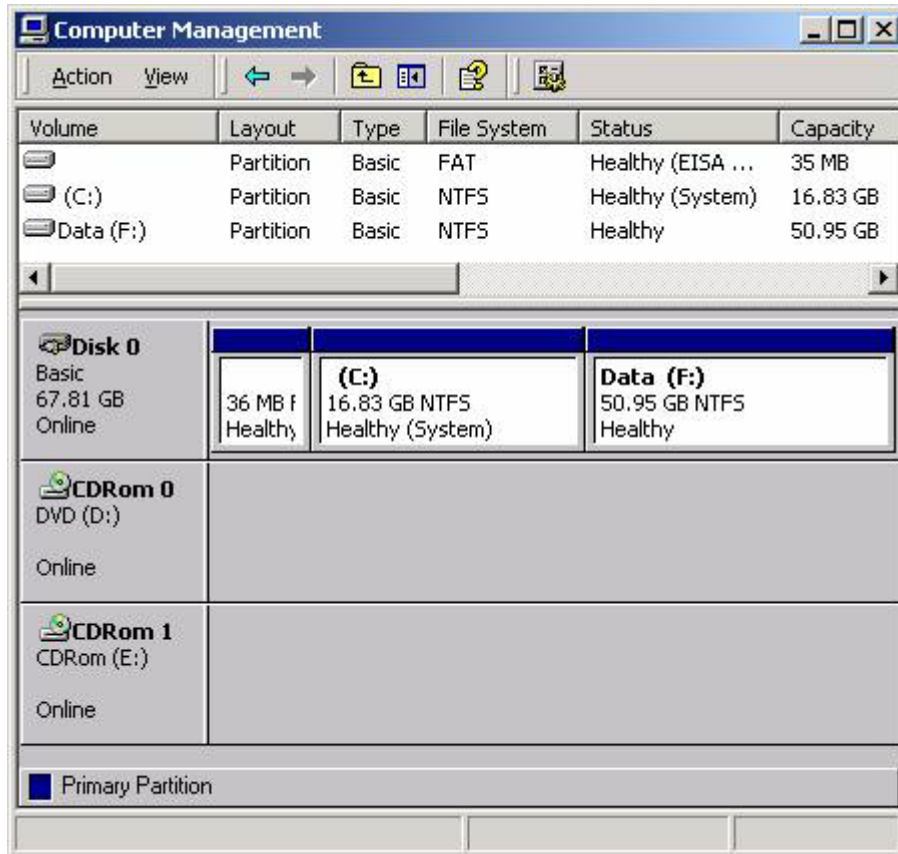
Computer Management

Action View

| Volume | Layout | Type | File System | Status | Capacity |
|---|---|---|---|---|---|
| | Partition | Basic | FAT | Healthy (EISA ... | 35 MB |
| (C:) | Partition | Basic | NTFS | Healthy (System) | 16.83 GB |
| Data (F:) | Partition | Basic | NTFS | Healthy | 50.95 GB |

Disk 0
Basic
67.81 GB
Online

36 MB F
Healthy

(C:)
16.83 GB NTFS
Healthy (System)

Data (F:)
50.95 GB NTFS
Healthy

CDRom 0
DVD (D:)

Online

CDRom 1
CDRom (E:)

Online

Primary Partition